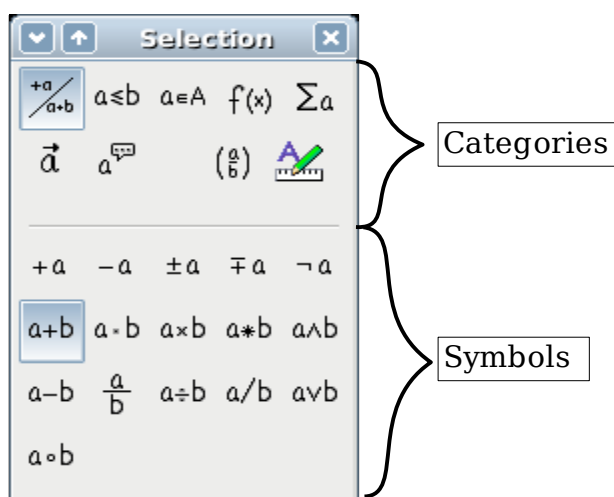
Selection

$+a$ $a+b$ $a \leq b$ $a \in A$ $f(x)$ $\sum a$

$\vec{a}$ $a$ $\binom{a}{b}$

Categories

$+a$ $-a$ $\pm a$ $\mp a$ $\neg a$

$a+b$ $a \cdot b$ $a \times b$ $a * b$ $a \wedge b$

$a-b$ $\frac{a}{b}$ $a \div b$ $a/b$ $a \vee b$

$a \circ b$

Symbols